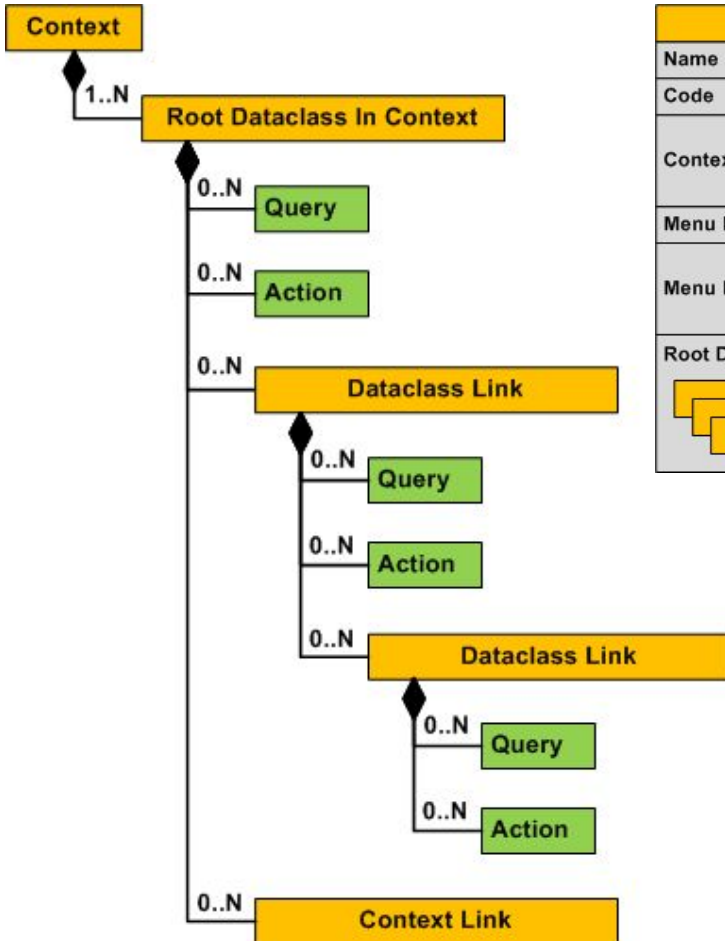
Context

1..N

Root Dataclass In Context

0..N

Query

0..N

Action

0..N

Dataclass Link

0..N

Query

0..N

Action

0..N

Dataclass Link

0..N

Query

0..N

Action

0..N

Context Link

Name

Code

Contex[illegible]

Menu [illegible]

Menu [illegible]

Root D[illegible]